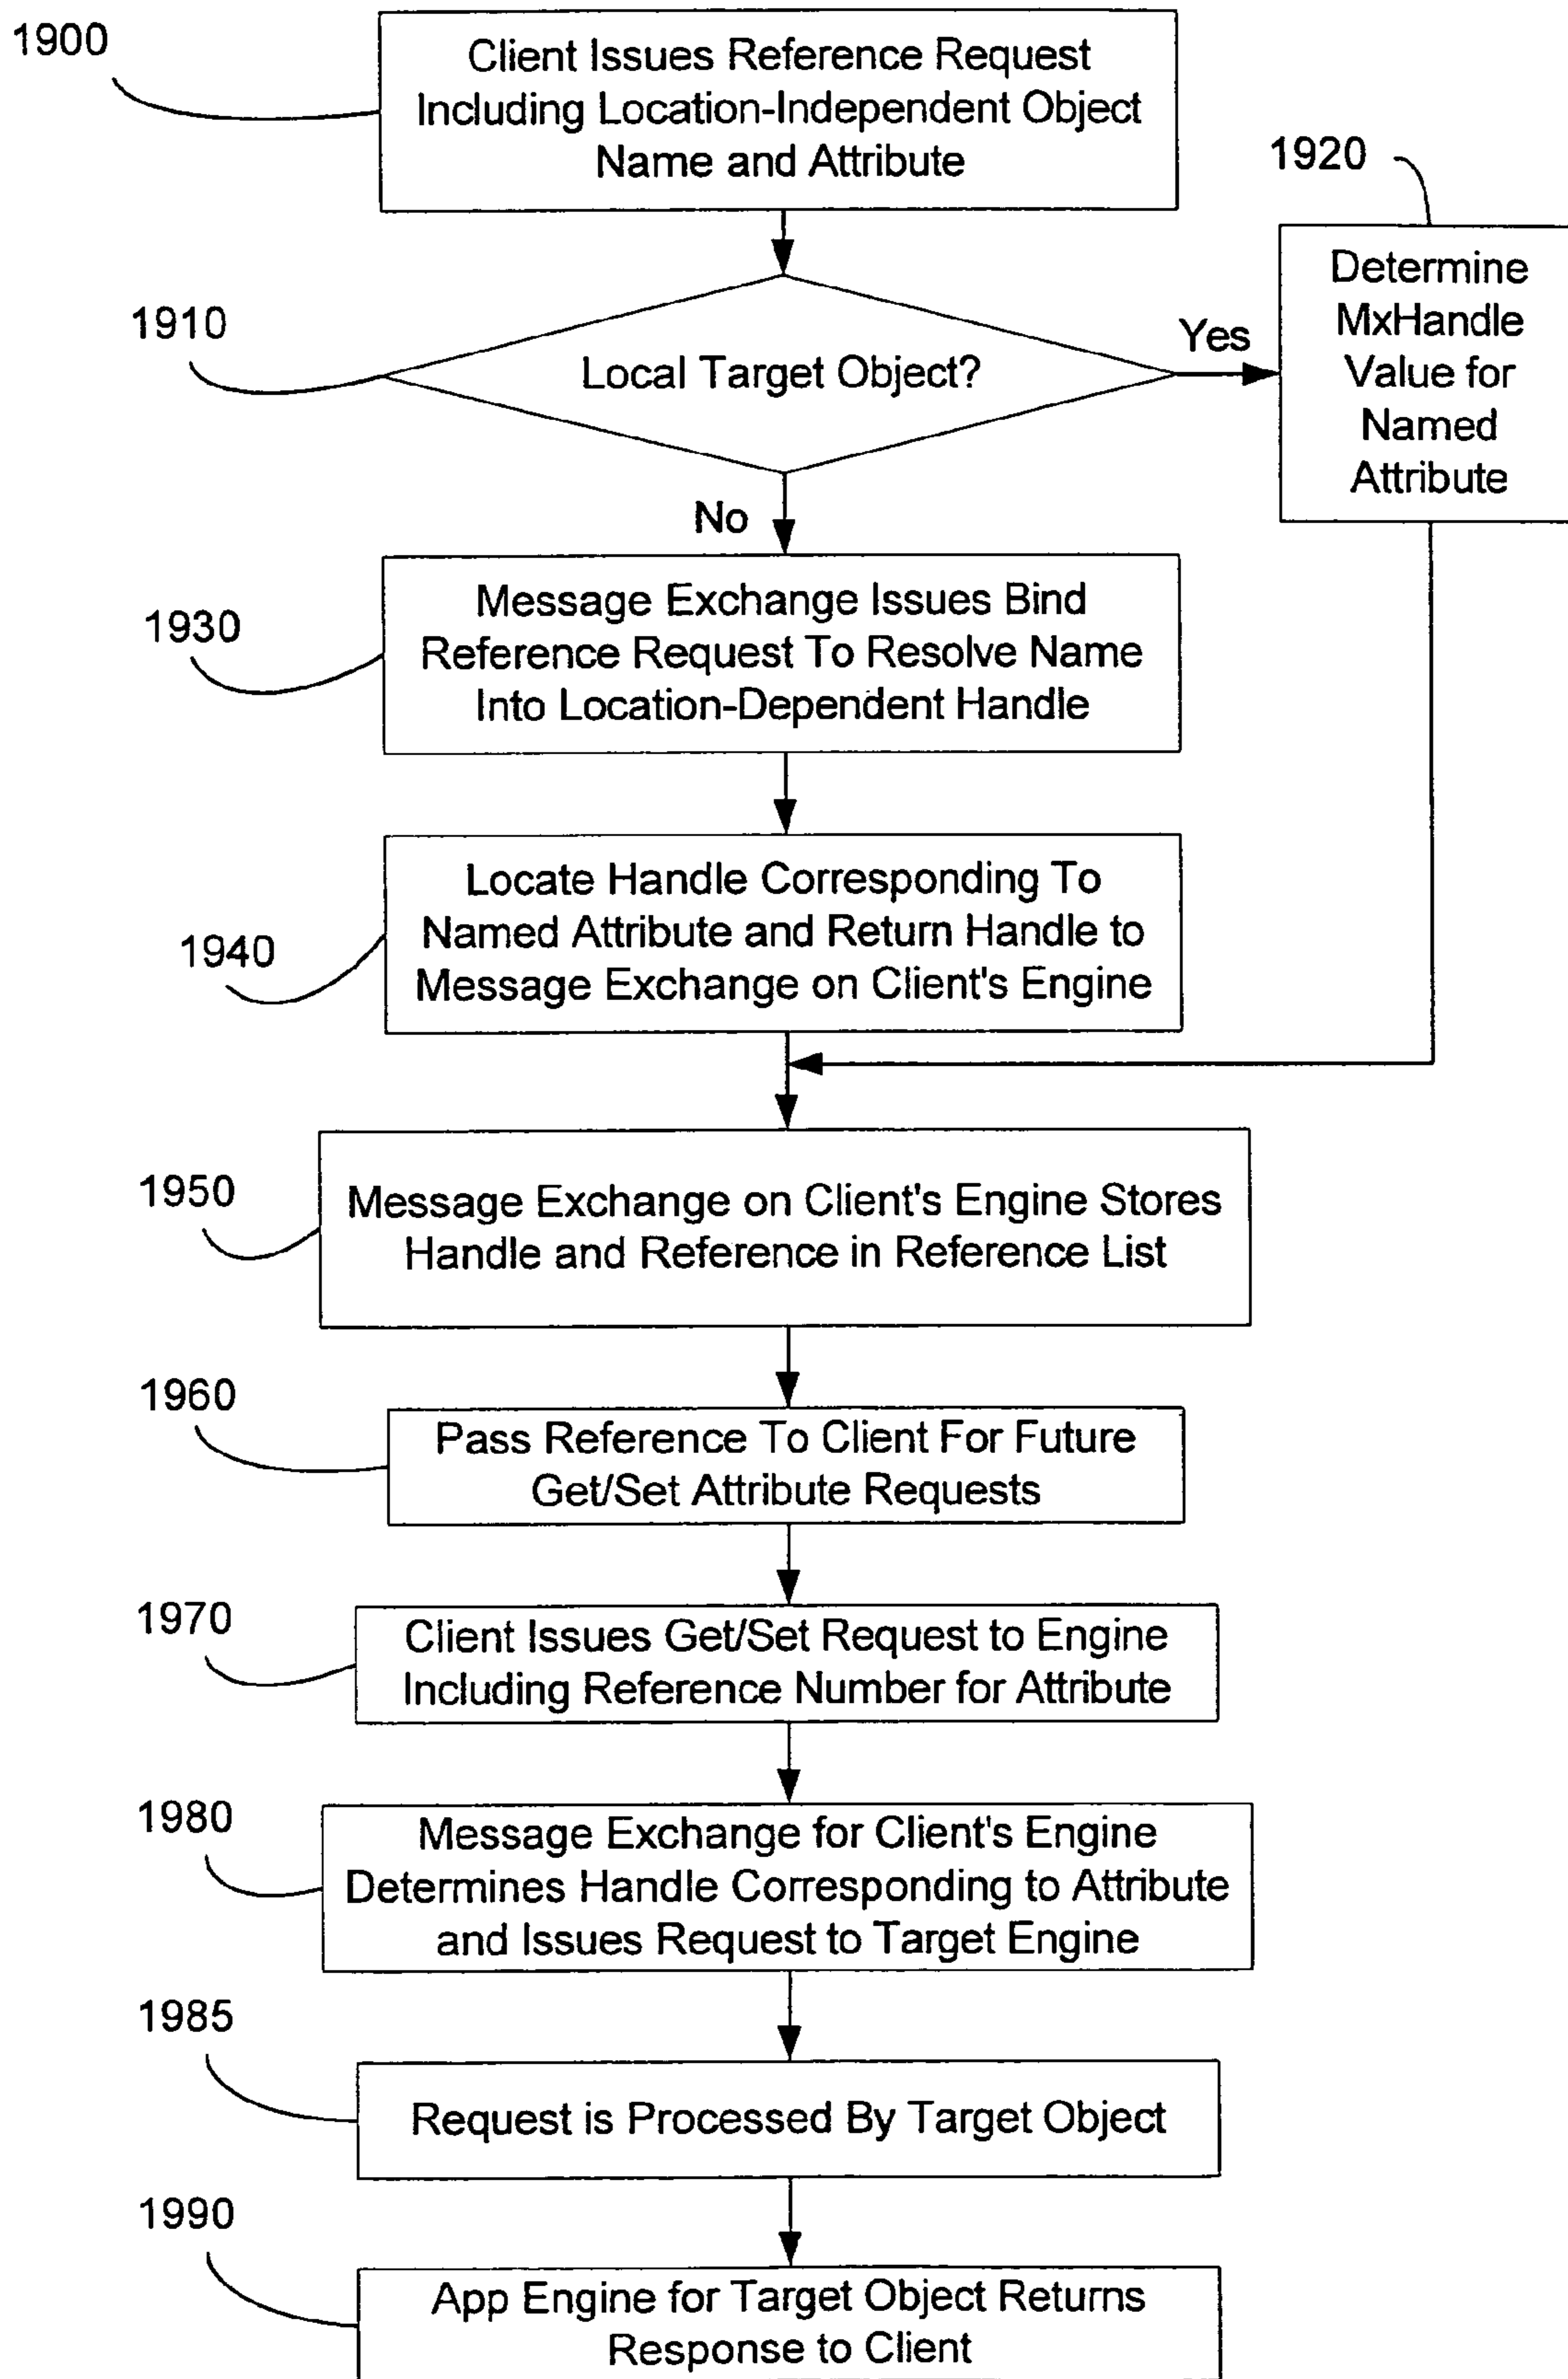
1900
Client Issues Reference Request Including Location-Independent Object Name and Attribute

1910
Local Target Object?

Yes

1920
Determine MxHandle Value for Named Attribute

No

1930
Message Exchange Issues Bind Reference Request To Resolve Name Into Location-Dependent Handle

1940
Locate Handle Corresponding To Named Attribute and Return Handle to Message Exchange on Client's Engine

1950
Message Exchange on Client's Engine Stores Handle and Reference in Reference List

1960
Pass Reference To Client For Future Get/Set Attribute Requests

1970
Client Issues Get/Set Request to Engine Including Reference Number for Attribute

1980
Message Exchange for Client's Engine Determines Handle Corresponding to Attribute and Issues Request to Target Engine

1985
Request is Processed By Target Object

1990
App Engine for Target Object Returns Response to Client